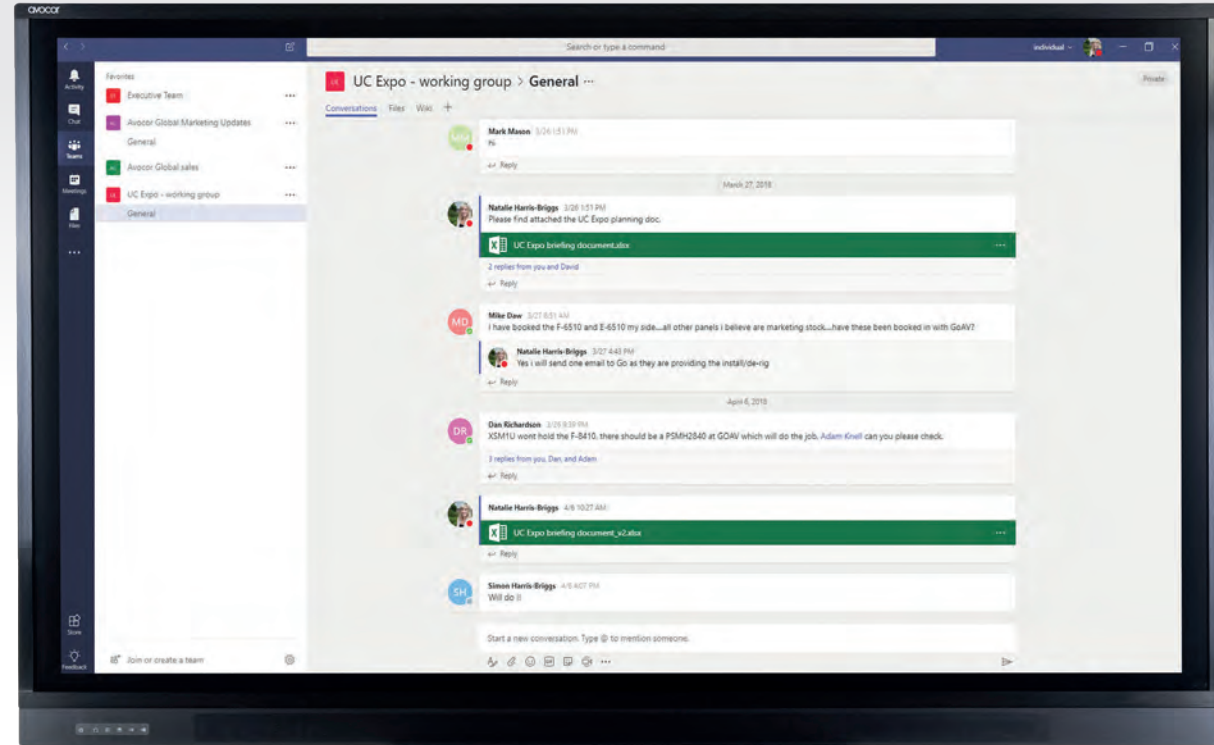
avocor

Search or type a command

individual

Private

Activity

Chat

Teams

Meetings

Files

Store

Feedback

Favorites

Executive Team

Avocor Global Marketing Updates

General

Avocor Global sales

UC Expo - working group

General

Join or create a team

UC Expo - working group > General ···

Conversations Files Wiki +

Mark Mason 3/26 1:51 PM
Hi

Reply

March 27, 2018

Natalie Harris-Briggs 3/26 1:51 PM
Please find attached the UC Expo planning doc.

UC Expo briefing document.xlsx

2 replies from you and David

Reply

Mike Daw 3/27 8:51 AM
I have booked the F-6510 and E-6510 my side....all other panels i believe are marketing stock....have these been booked in with GoAV?

Natalie Harris-Briggs 3/27 4:43 PM
Yes i will send one email to Go as they are providing the install/de-rig

Reply

April 6, 2018

Dan Richardson 3/29 8:39 PM
XSM1U wont hold the F-8410, there should be a PSMH2840 at GOAV which will do the job. Adam Knell can you please check.

3 replies from you, Dan, and Adam

Reply

Natalie Harris-Briggs 4/6 10:27 AM

UC Expo briefing document_v2.xlsx

Reply

Simon Harris-Briggs 4/6 4:07 PM
Will do !!

Start a new conversation. Type @ to mention someone.